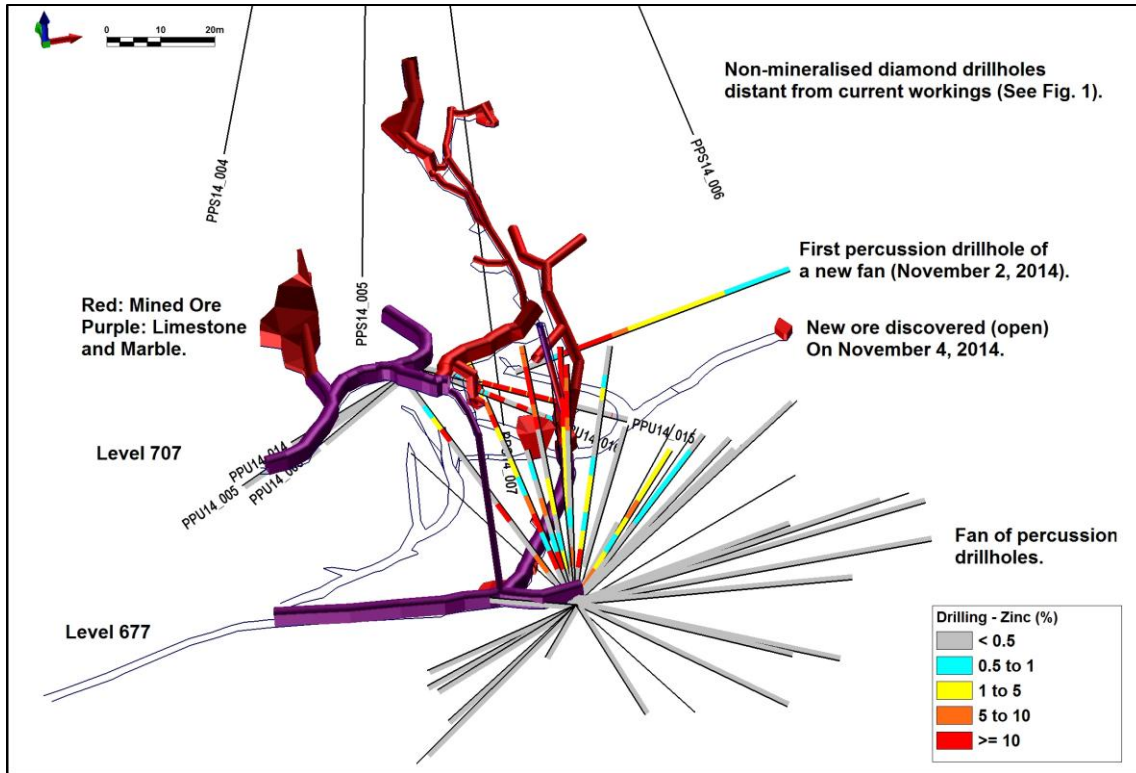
0 10 20m

Non-mineralised diamond drillholes distant from current workings (See Fig. 1).

PPS14_004

PPS14_006

PPS14_005

First percussion drillhole of a new fan (November 2, 2014).

Red: Mined Ore
Purple: Limestone and Marble.

New ore discovered (open)
On November 4, 2014.

Level 707

PPU14_014

PPU14_005

PPU14_00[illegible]

PPU14_007

PPU14_01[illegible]

PPU14_015

Fan of percussion drillholes.

Level 677

| Drilling - Zinc (%) |
|---|
| < 0.5 |
| 0.5 to 1 |
| 1 to 5 |
| 5 to 10 |
| >= 10 |